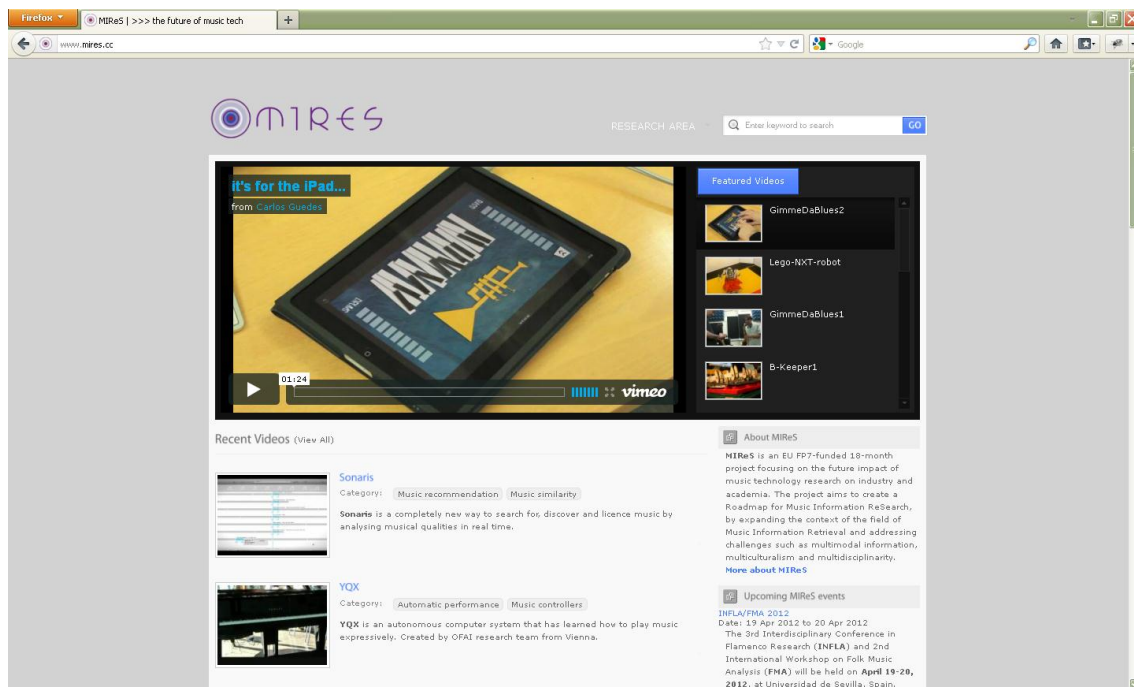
Firefox

MIReS | >>> the future of music tech

+

www.mires.cc

Google

MIRES

RESEARCH AREA

Enter keyword to search

GO

it's for the iPad...

from Carlos Guedes

01:24

vimeo

Featured Videos

GimmeDaBlues2

Lego-NXT-robot

GimmeDaBlues1

B-Keeper1

Recent Videos (View All)

Sonaris

Category: Music recommendation Music similarity

**Sonaris** is a completely new way to search for, discover and licence music by analysing musical qualities in real time.

YQX

Category: Automatic performance Music controllers

**YQX** is an autonomous computer system that has learned how to play music expressively. Created by OFAI research team from Vienna.

About MIReS

**MIReS** is an EU FP7-funded 18-month project focusing on the future impact of music technology research on industry and academia. The project aims to create a Roadmap for Music Information ReSearch, by expanding the context of the field of Music Information Retrieval and addressing challenges such as multimodal information, multiculturalism and multidisciplinarity.

More about MIReS

Upcoming MIReS events

INFLA/FMA 2012

Date: 19 Apr 2012 to 20 Apr 2012

The 3rd Interdisciplinary Conference in Flamenco Research (**INFLA**) and 2nd International Workshop on Folk Music Analysis (**FMA**) will be held on **April 19-20, 2012**, at Universidad de Sevilla, Spain.